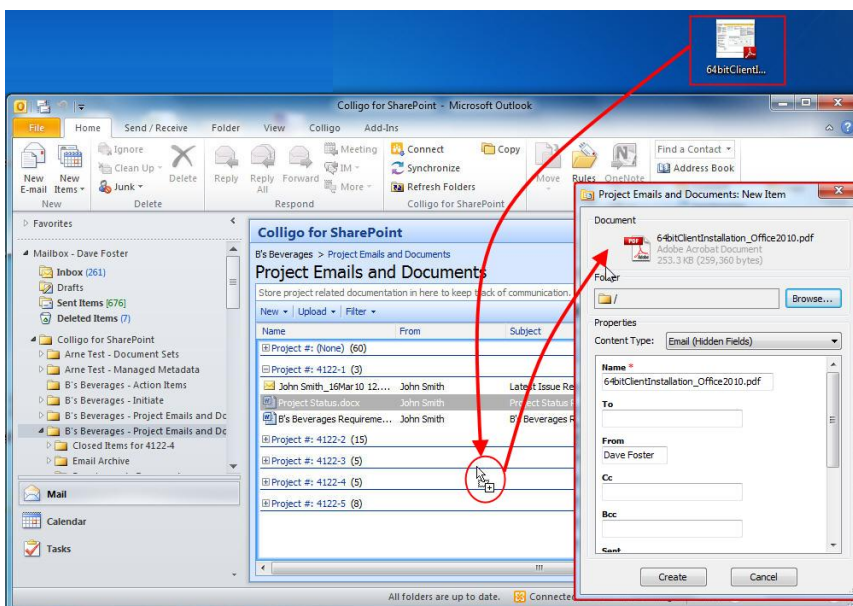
64bitClientI...

Colligo for SharePoint - Microsoft Outlook

File Home Send / Receive Folder View Colligo Add-Ins

New E-mail New Items Ignore Clean Up Junk Delete Delete Reply Reply All Forward Meeting IM More Respond Connect Synchronize Refresh Folders Colligo for SharePoint Copy Move Rules OneNote Find a Contact Address Book

New Delete

Favorites

Mailbox - Dave Foster
Inbox (261)
Drafts
Sent Items [676]
Deleted Items (7)
Colligo for SharePoint
Arne Test - Document Sets
Arne Test - Managed Metadata
B's Beverages - Action Items
B's Beverages - Initiate
B's Beverages - Project Emails and Dc
B's Beverages - Project Emails and Dc
Closed Items for 4122-4
Email Archive

Mail
Calendar
Tasks

Colligo for SharePoint
B's Beverages > Project Emails and Documents
Project Emails and Documents
Store project related documentation in here to keep track of communication.
New Upload Filter

| Name | From | Subject |
|---|---|---|
| Project #: (None) (60) | | |
| Project #: 4122-1 (3) | | |
| John Smith_16Mar10 12.... | John Smith | Latest Issue Re |
| Project Status.docx | John Smith | Project Status |
| B's Beverages Requireme... | John Smith | B's Beverages |
| Project #: 4122-2 (15) | | |
| Project #: 4122-3 (5) | | |
| Project #: 4122-4 (5) | | |
| Project #: 4122-5 (8) | | |

All folders are up to date. Connected

Project Emails and Documents: New Item
Document
64bitClientInstallation_Office2010.pdf
Adobe Acrobat Document
253.3 KB (259,360 bytes)
Folder
/
Browse...
Properties
Content Type: Email (Hidden Fields)
Name *
64bitClientInstallation_Office2010.pdf
To
From
Dave Foster
Cc
Bcc
Sent
Create Cancel